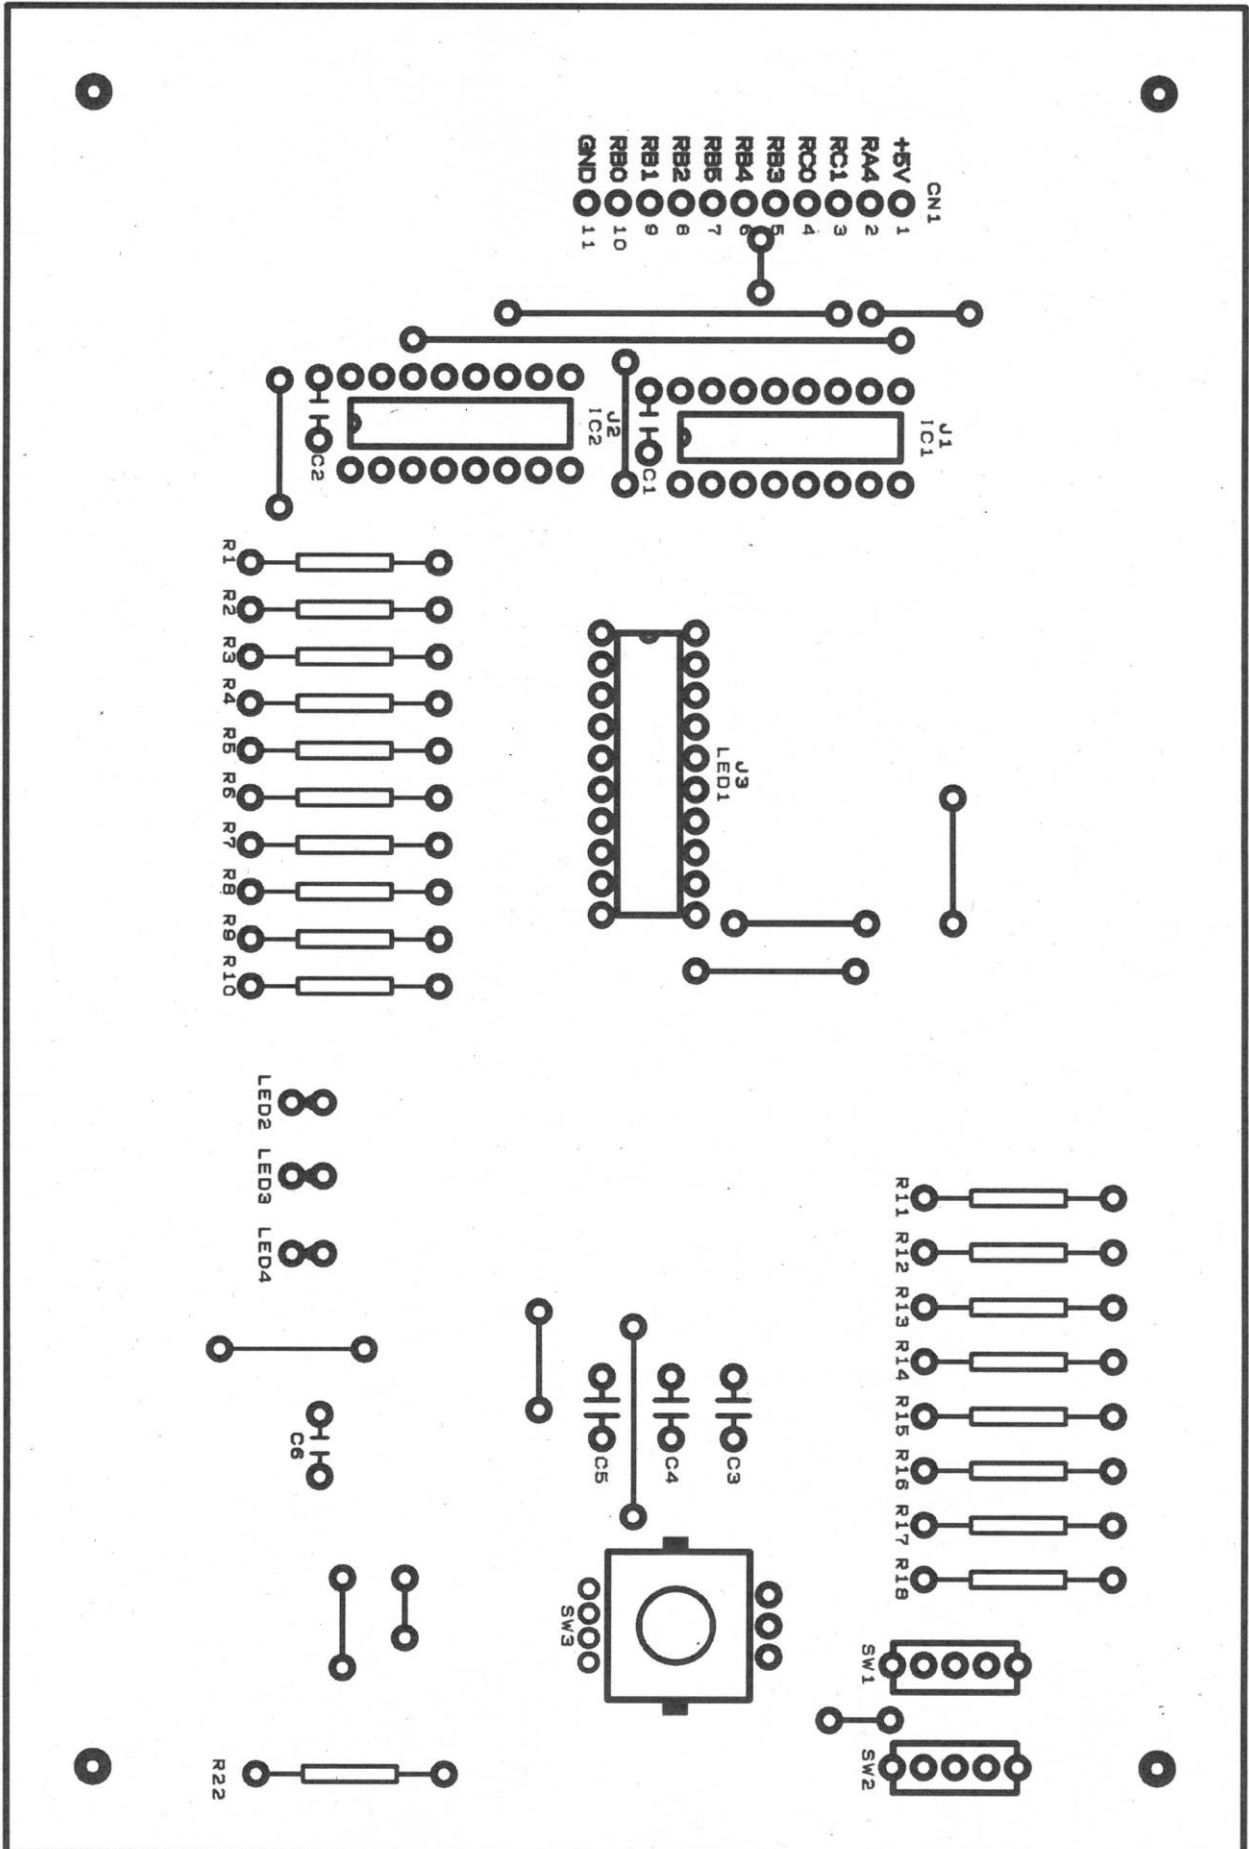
CN1
+5V 1
RA4 2
RC1 3
RC0 4
RB3 5
RB4 6
RB5 7
RB2 8
RB1 9
RB0 10
GND 11

J1
IC1
C1
J2
IC2
C2

R1
R2
R3
R4
R5
R6
R7
R8
R9
R10

J3
LED1

LED2
LED3
LED4

R11
R12
R13
R14
R15
R16
R17
R18

C6
C5
C4
C3

SW3
SW1
SW2
R22